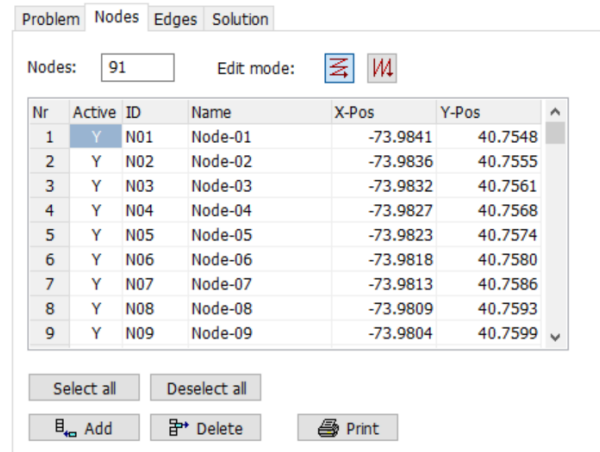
Problem Nodes Edges Solution

Nodes: 91 Edit mode:

| Nr | Active | ID | Name | X-Pos | Y-Pos |
|---|---|---|---|---|---|
| 1 | Y | N01 | Node-01 | -73.9841 | 40.7548 |
| 2 | Y | N02 | Node-02 | -73.9836 | 40.7555 |
| 3 | Y | N03 | Node-03 | -73.9832 | 40.7561 |
| 4 | Y | N04 | Node-04 | -73.9827 | 40.7568 |
| 5 | Y | N05 | Node-05 | -73.9823 | 40.7574 |
| 6 | Y | N06 | Node-06 | -73.9818 | 40.7580 |
| 7 | Y | N07 | Node-07 | -73.9813 | 40.7586 |
| 8 | Y | N08 | Node-08 | -73.9809 | 40.7593 |
| 9 | Y | N09 | Node-09 | -73.9804 | 40.7599 |

Select all Deselect all

Add Delete Print